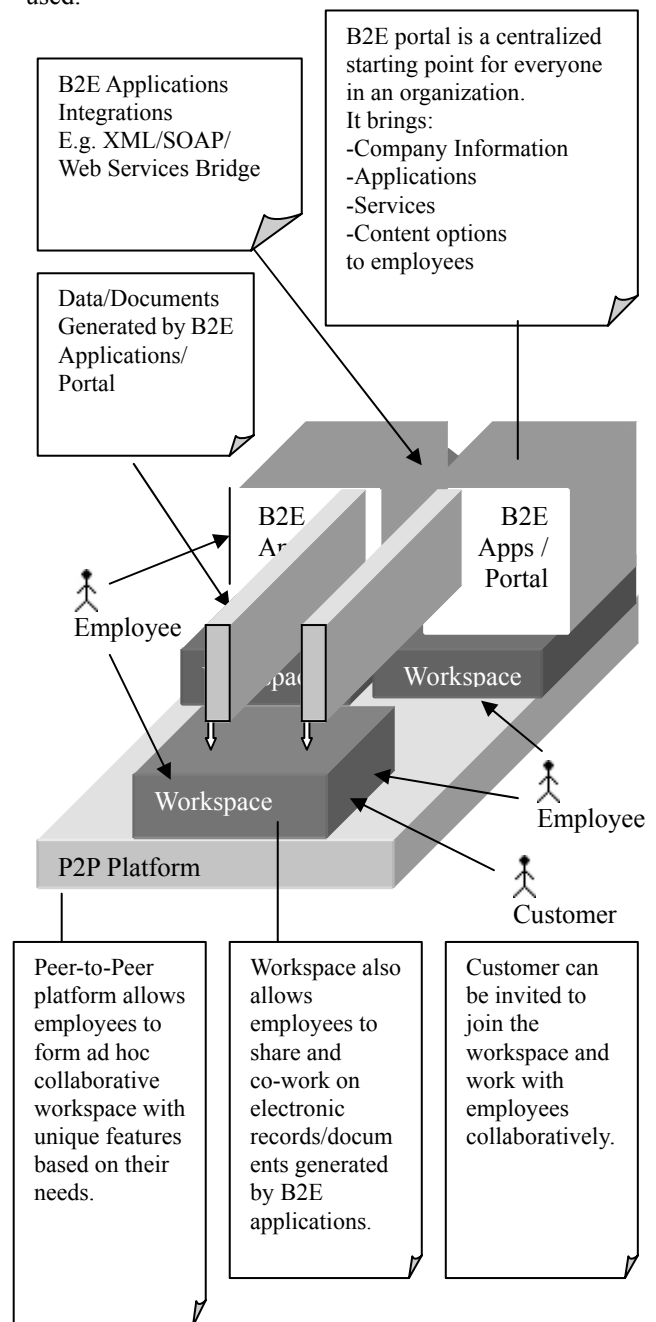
used.

B2E Applications Integrations E.g. XML/SOAP/ Web Services Bridge

B2E portal is a centralized starting point for everyone in an organization. It brings:
-Company Information
-Applications
-Services
-Content options to employees

Data/Documents Generated by B2E Applications/ Portal

B2E Ap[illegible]

B2E Apps / Portal

Employee

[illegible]spac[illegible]

Workspace

Workspace

Employee

P2P Platform

Customer

Peer-to-Peer platform allows employees to form ad hoc collaborative workspace with unique features based on their needs.

Workspace also allows employees to share and co-work on electronic records/documents generated by B2E applications.

Customer can be invited to join the workspace and work with employees collaboratively.